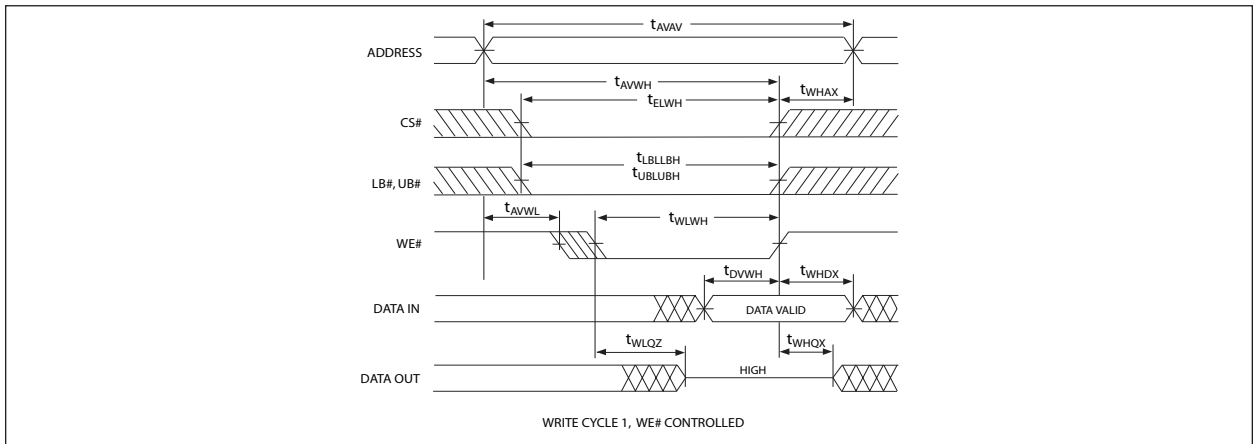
$t_{AVAV}$

ADDRESS

$t_{AVWH}$

$t_{ELWH}$

$t_{WHAX}$

CS#

$t_{LBLLBH}$

$t_{UBLUBH}$

LB#, UB#

$t_{AVWL}$

$t_{WLWH}$

WE#

$t_{DVWH}$

$t_{WHDX}$

DATA IN

DATA VALID

$t_{WLQZ}$

$t_{WHQX}$

DATA OUT

HIGH

WRITE CYCLE 1, WE# CONTROLLED